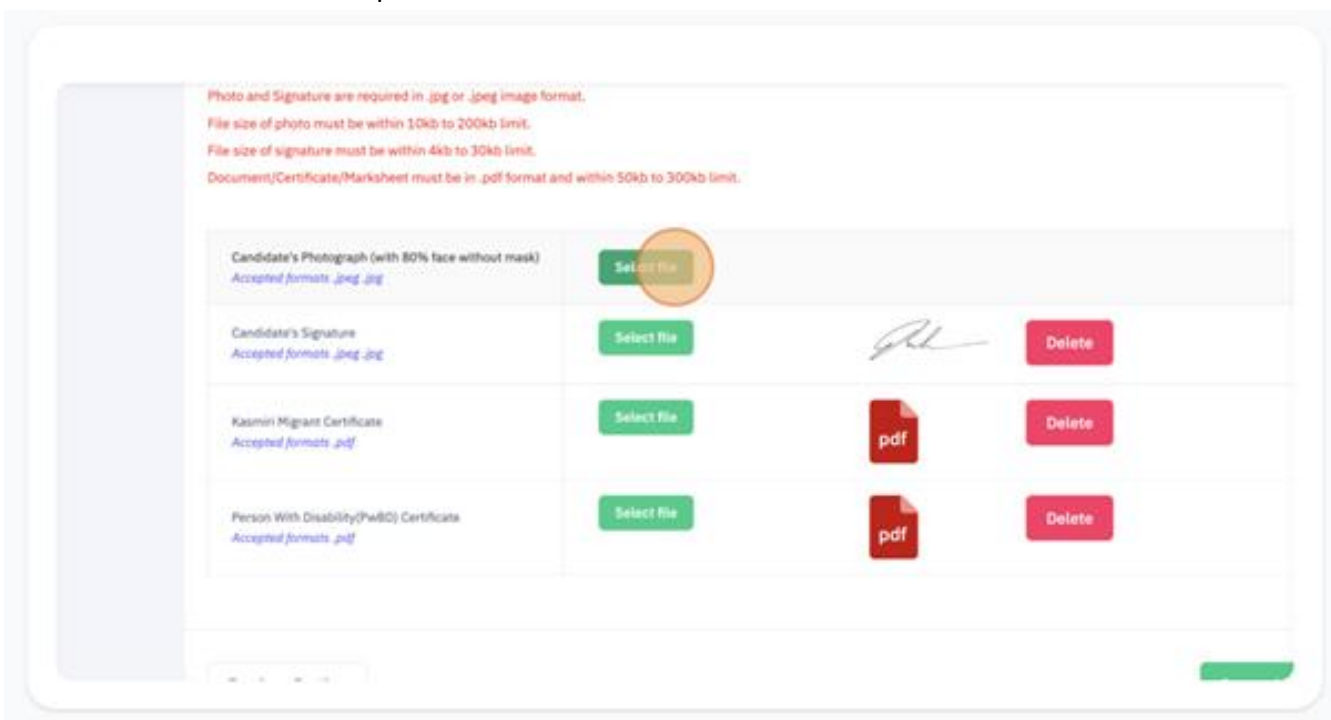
Photo and Signature are required in .jpg or .jpeg image format.
File size of photo must be within 10kb to 200kb limit.
File size of signature must be within 4kb to 30kb limit.
Document/Certificate/Marksheet must be in .pdf format and within 50kb to 300kb limit.

| | | | |
|---|---|---|---|
| Candidate's Photograph (with 80% face without mask) *Accepted formats .jpeg .jpg* | Select file | | |
| Candidate's Signature *Accepted formats .jpeg .jpg* | Select file | | Delete |
| Kasmiri Migrant Certificate *Accepted formats .pdf* | Select file | pdf | Delete |
| Person With Disability(PwBD) Certificate *Accepted formats .pdf* | Select file | pdf | Delete |